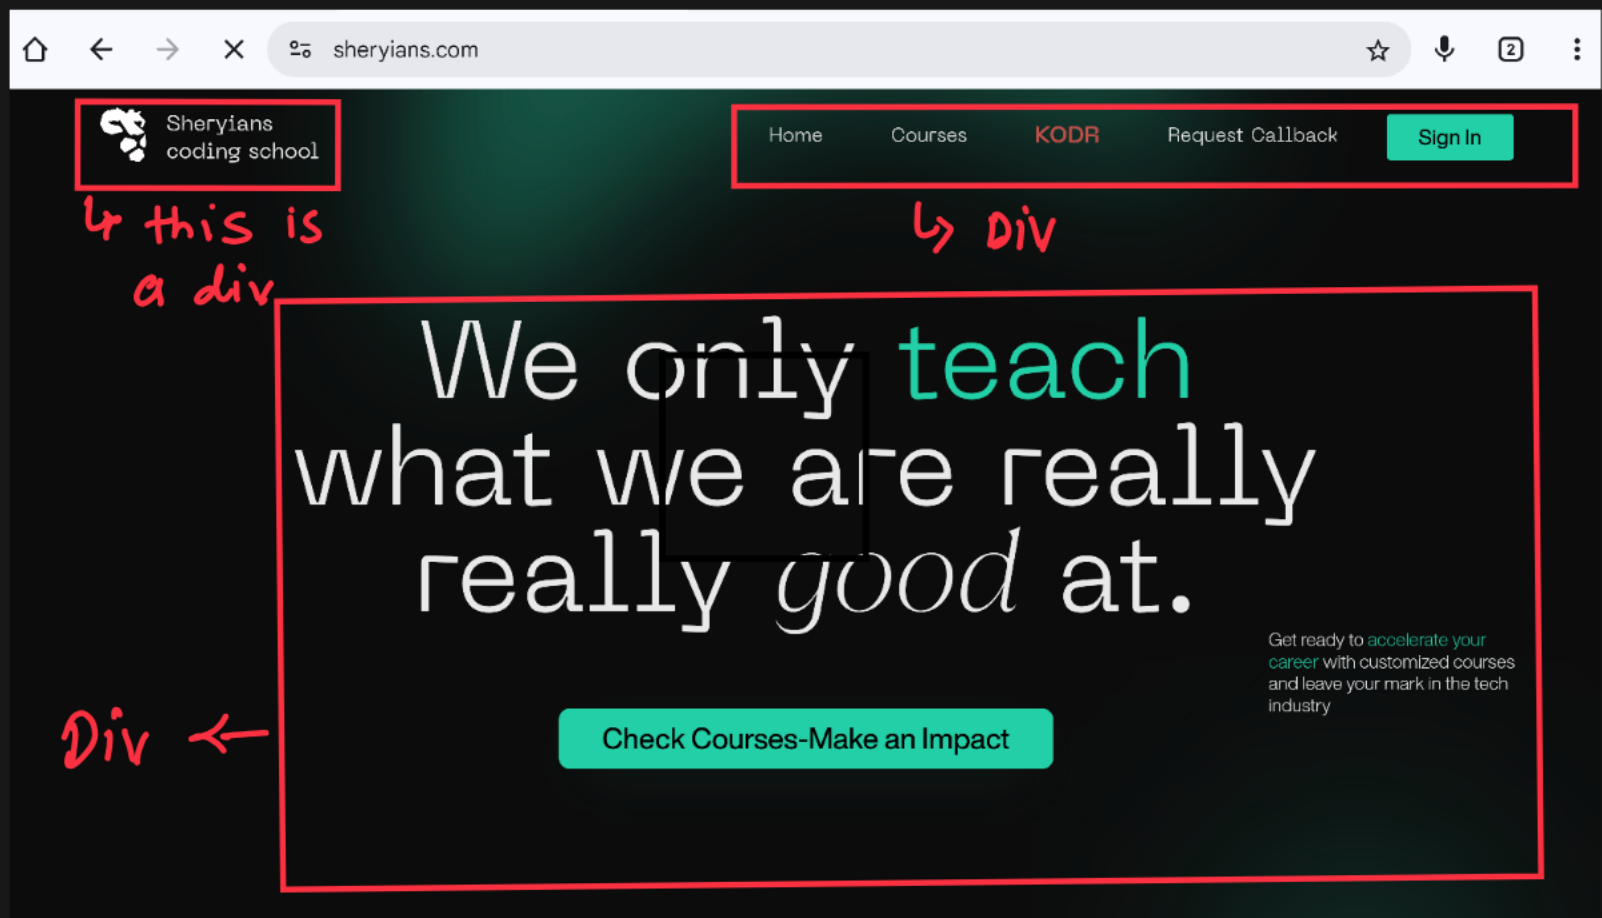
sheryians.com

Sheryians coding school

Home Courses KODR Request Callback Sign In

this is a div

Div

We only teach what we are really really good at.

Get ready to accelerate your career with customized courses and leave your mark in the tech industry

Div

Check Courses-Make an Impact